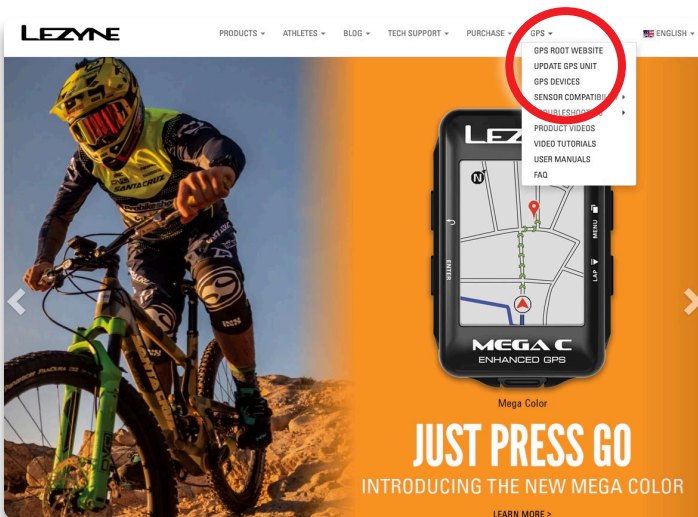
LEZYNE

PRODUCTS ▾ ATHLETES ▾ BLOG ▾ TECH SUPPORT ▾ PURCHASE ▾ GPS ▾ ENGLISH ▾

GPS ROOT WEBSITE
UPDATE GPS UNIT
GPS DEVICES
SENSOR COMPATIBI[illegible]
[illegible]UBLESHOO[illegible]
PRODUCT VIDEOS
VIDEO TUTORIALS
USER MANUALS
FAQ

SANTA CRUZ

LEZ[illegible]
N
MENU
ENTER
LAP
MEGA C
ENHANCED GPS

Mega Color

JUST PRESS GO
INTRODUCING THE NEW MEGA COLOR

LEARN MORE >